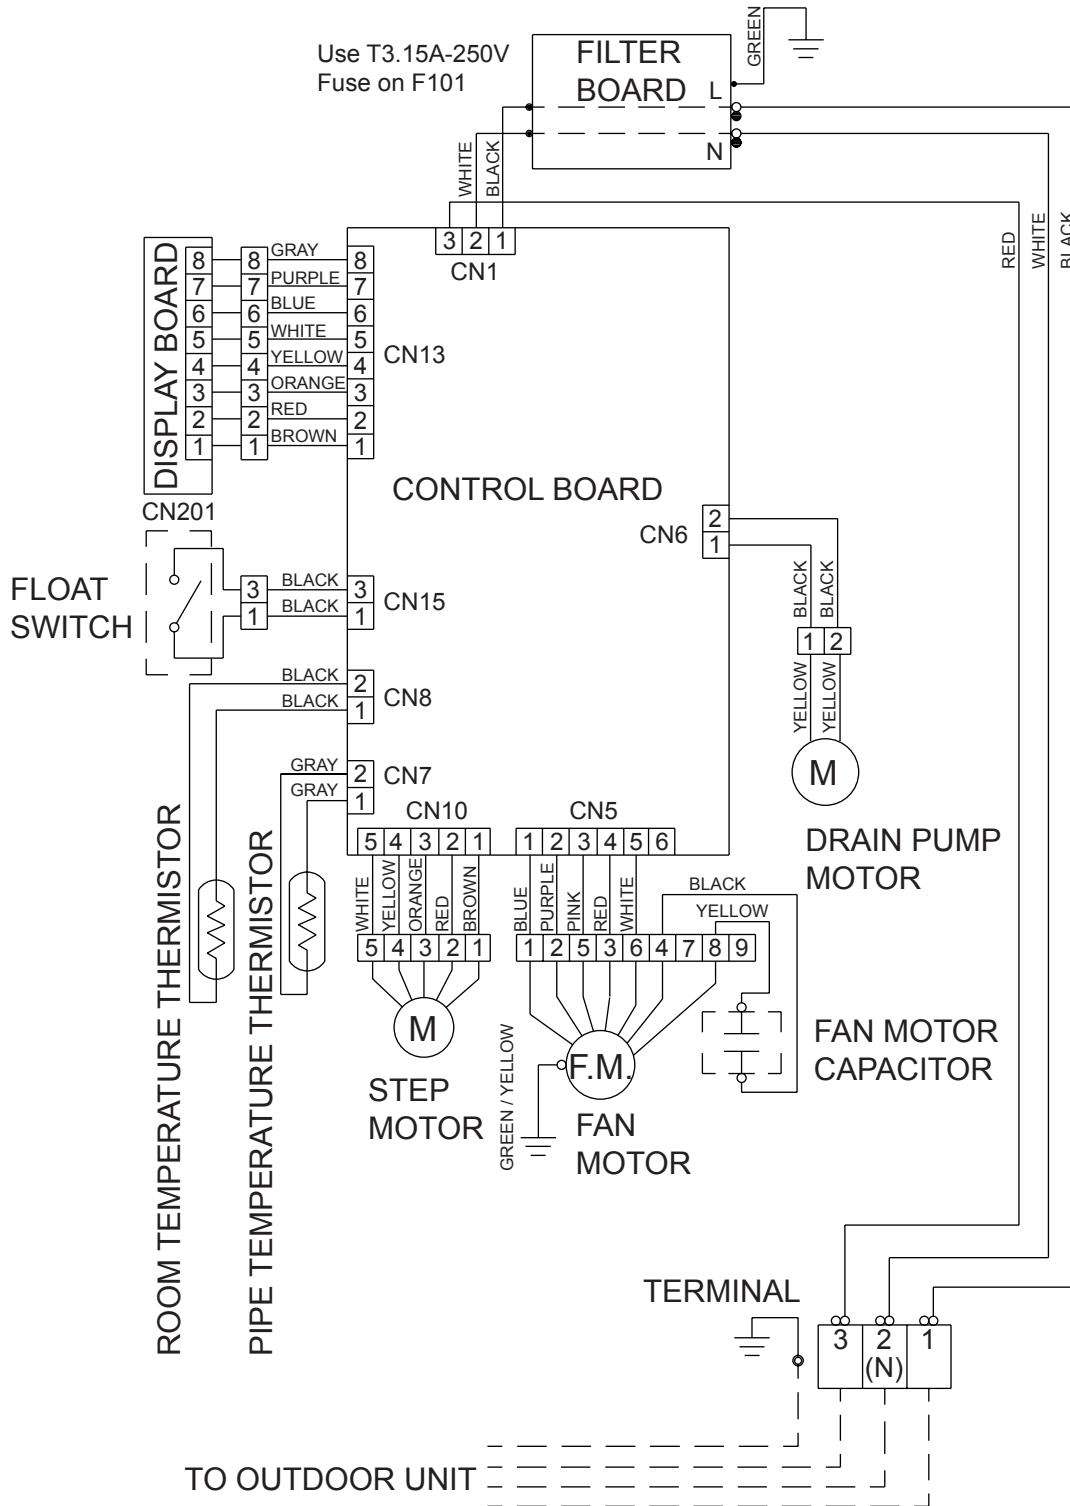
Use T3.15A-250V
Fuse on F101

FILTER
BOARD
L
N
GREEN

WHITE
BLACK

3 2 1
CN1

RED
WHITE
BLACK

DISPLAY BOARD
8 7 6 5 4 3 2 1
8 7 6 5 4 3 2 1
GRAY
PURPLE
BLUE
WHITE
YELLOW
ORANGE
RED
BROWN
8 7 6 5 4 3 2 1
CN13

CONTROL BOARD

CN201

FLOAT
SWITCH
3
1
BLACK
BLACK
3
1
CN15

CN6
2
1
BLACK
BLACK
1 2
YELLOW
YELLOW
M
DRAIN PUMP
MOTOR

BLACK
BLACK
2
1
CN8

GRAY
GRAY
2
1
CN7

CN10
5 4 3 2 1
WHITE
YELLOW
ORANGE
RED
BROWN
5 4 3 2 1
M
STEP
MOTOR

CN5
1 2 3 4 5 6
BLUE
PURPLE
PINK
RED
WHITE
BLACK
YELLOW
1 2 5 3 6 4 7 8 9
F.M.
GREEN / YELLOW
FAN
MOTOR

FAN MOTOR
CAPACITOR

ROOM TEMPERATURE THERMISTOR
PIPE TEMPERATURE THERMISTOR

TERMINAL
3
2
(N)
1

TO OUTDOOR UNIT